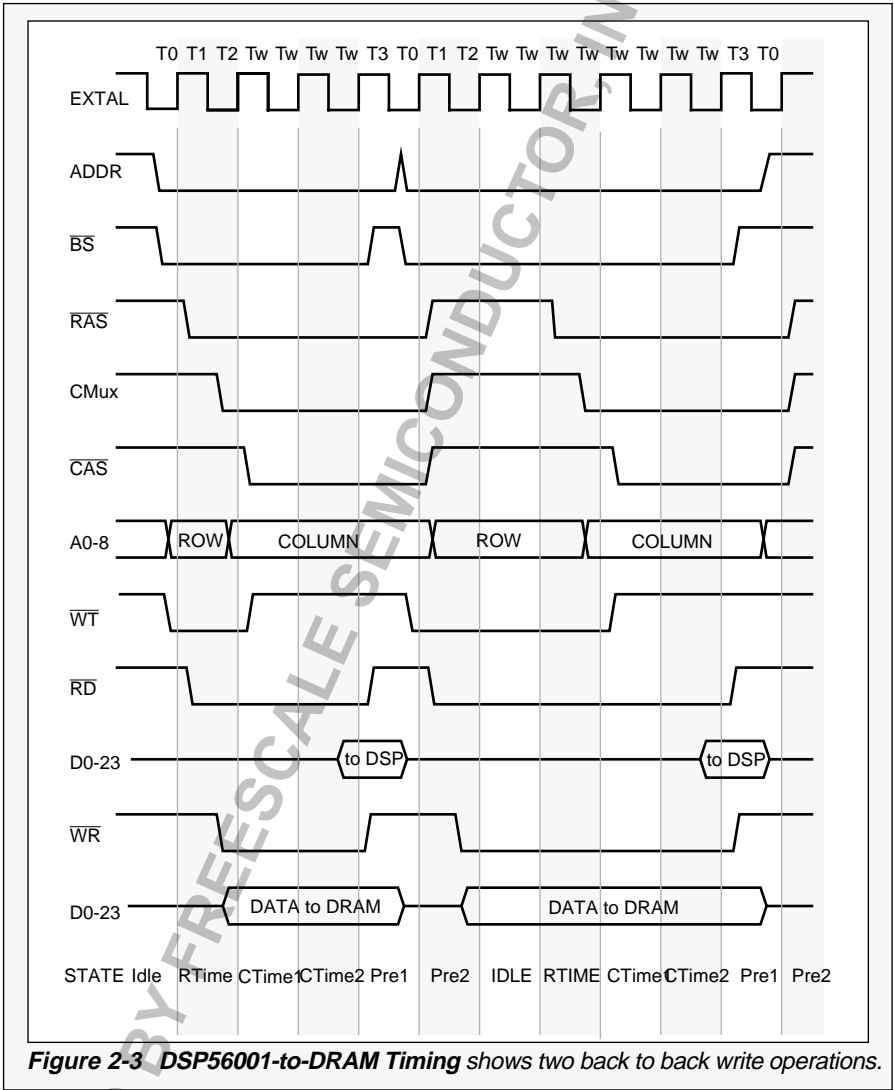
T0 T1 T2 Tw Tw Tw Tw T3 T0 T1 T2 Tw Tw Tw Tw Tw Tw Tw T3 T0

EXTAL

ADDR

$\overline{BS}$

$\overline{RAS}$

CMux

$\overline{CAS}$

A0-8 ROW COLUMN ROW COLUMN

$\overline{WT}$

$\overline{RD}$

D0-23 to DSP to DSP

$\overline{WR}$

D0-23 DATA to DRAM DATA to DRAM

STATE Idle RTime CTime1 CTime2 Pre1 Pre2 IDLE RTIME CTime1 CTime2 Pre1 Pre2

BY FREESCALE SEMICONDUCTOR, IN

**Figure 2-3 DSP56001-to-DRAM Timing** shows two back to back write operations.